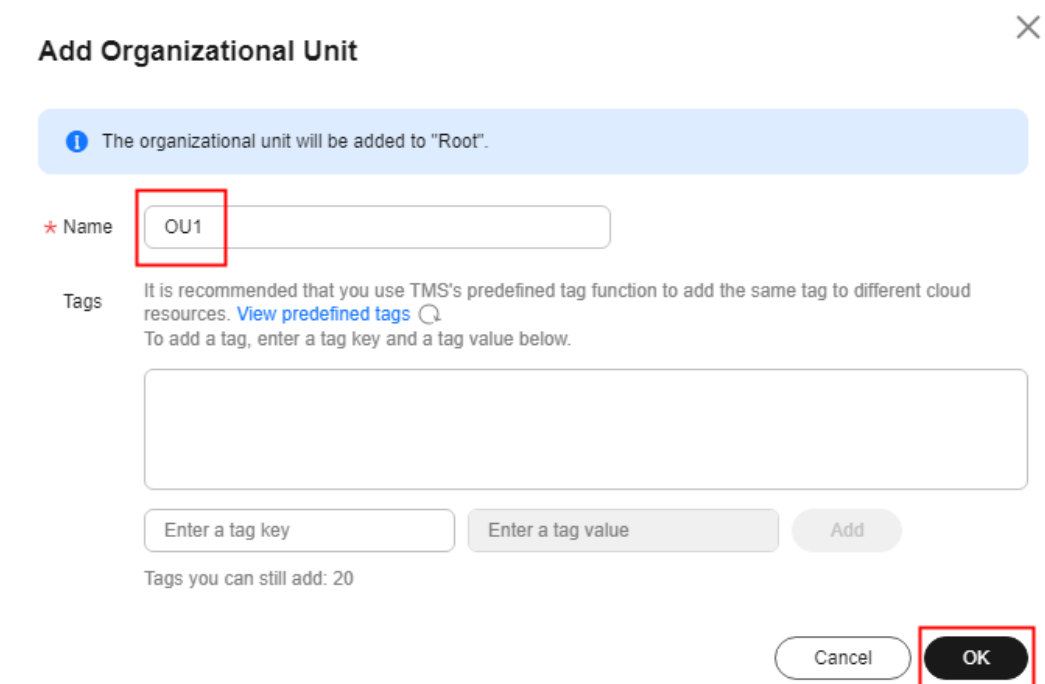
Add Organizational Unit

×

The organizational unit will be added to "Root".

* Name OU1

Tags It is recommended that you use TMS's predefined tag function to add the same tag to different cloud resources. View predefined tags
To add a tag, enter a tag key and a tag value below.

Enter a tag key Enter a tag value Add

Tags you can still add: 20

Cancel OK